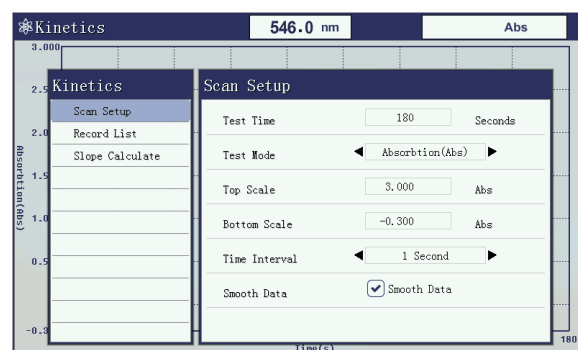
Kinetics
546.0 nm
Abs
3.000
2.5
2.0
1.5
1.0
0.5
-0.3
Absorbtion(Abs)
Time(s)
180

Kinetics
Scan Setup
Record List
Slope Calculate

Scan Setup
Test Time 180 Seconds
Test Mode Absorbtion(Abs)
Top Scale 3.000 Abs
Bottom Scale -0.300 Abs
Time Interval 1 Second
Smooth Data Smooth Data